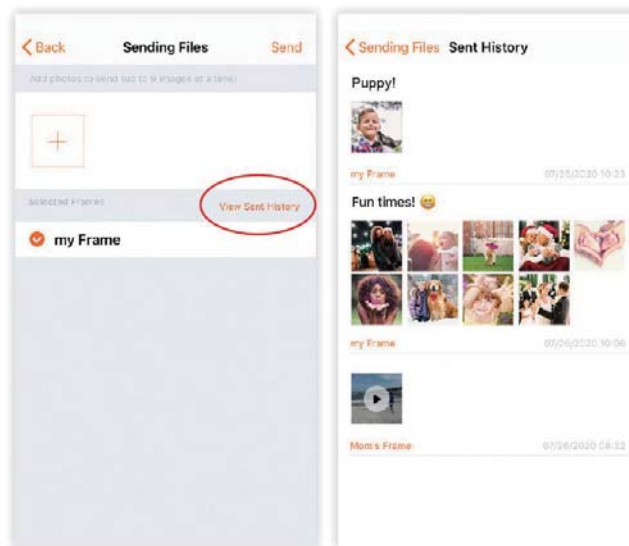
Back Sending Files Send

Add photos to send (up to 9 images at a time)

+

Selected Frames View Sent History

my Frame

Sending Files Sent History

Puppy!

my Frame 07/25/2020 10:23

Fun times! 😊

my Frame 07/26/2020 10:06

Mom's Frame 07/26/2020 08:32